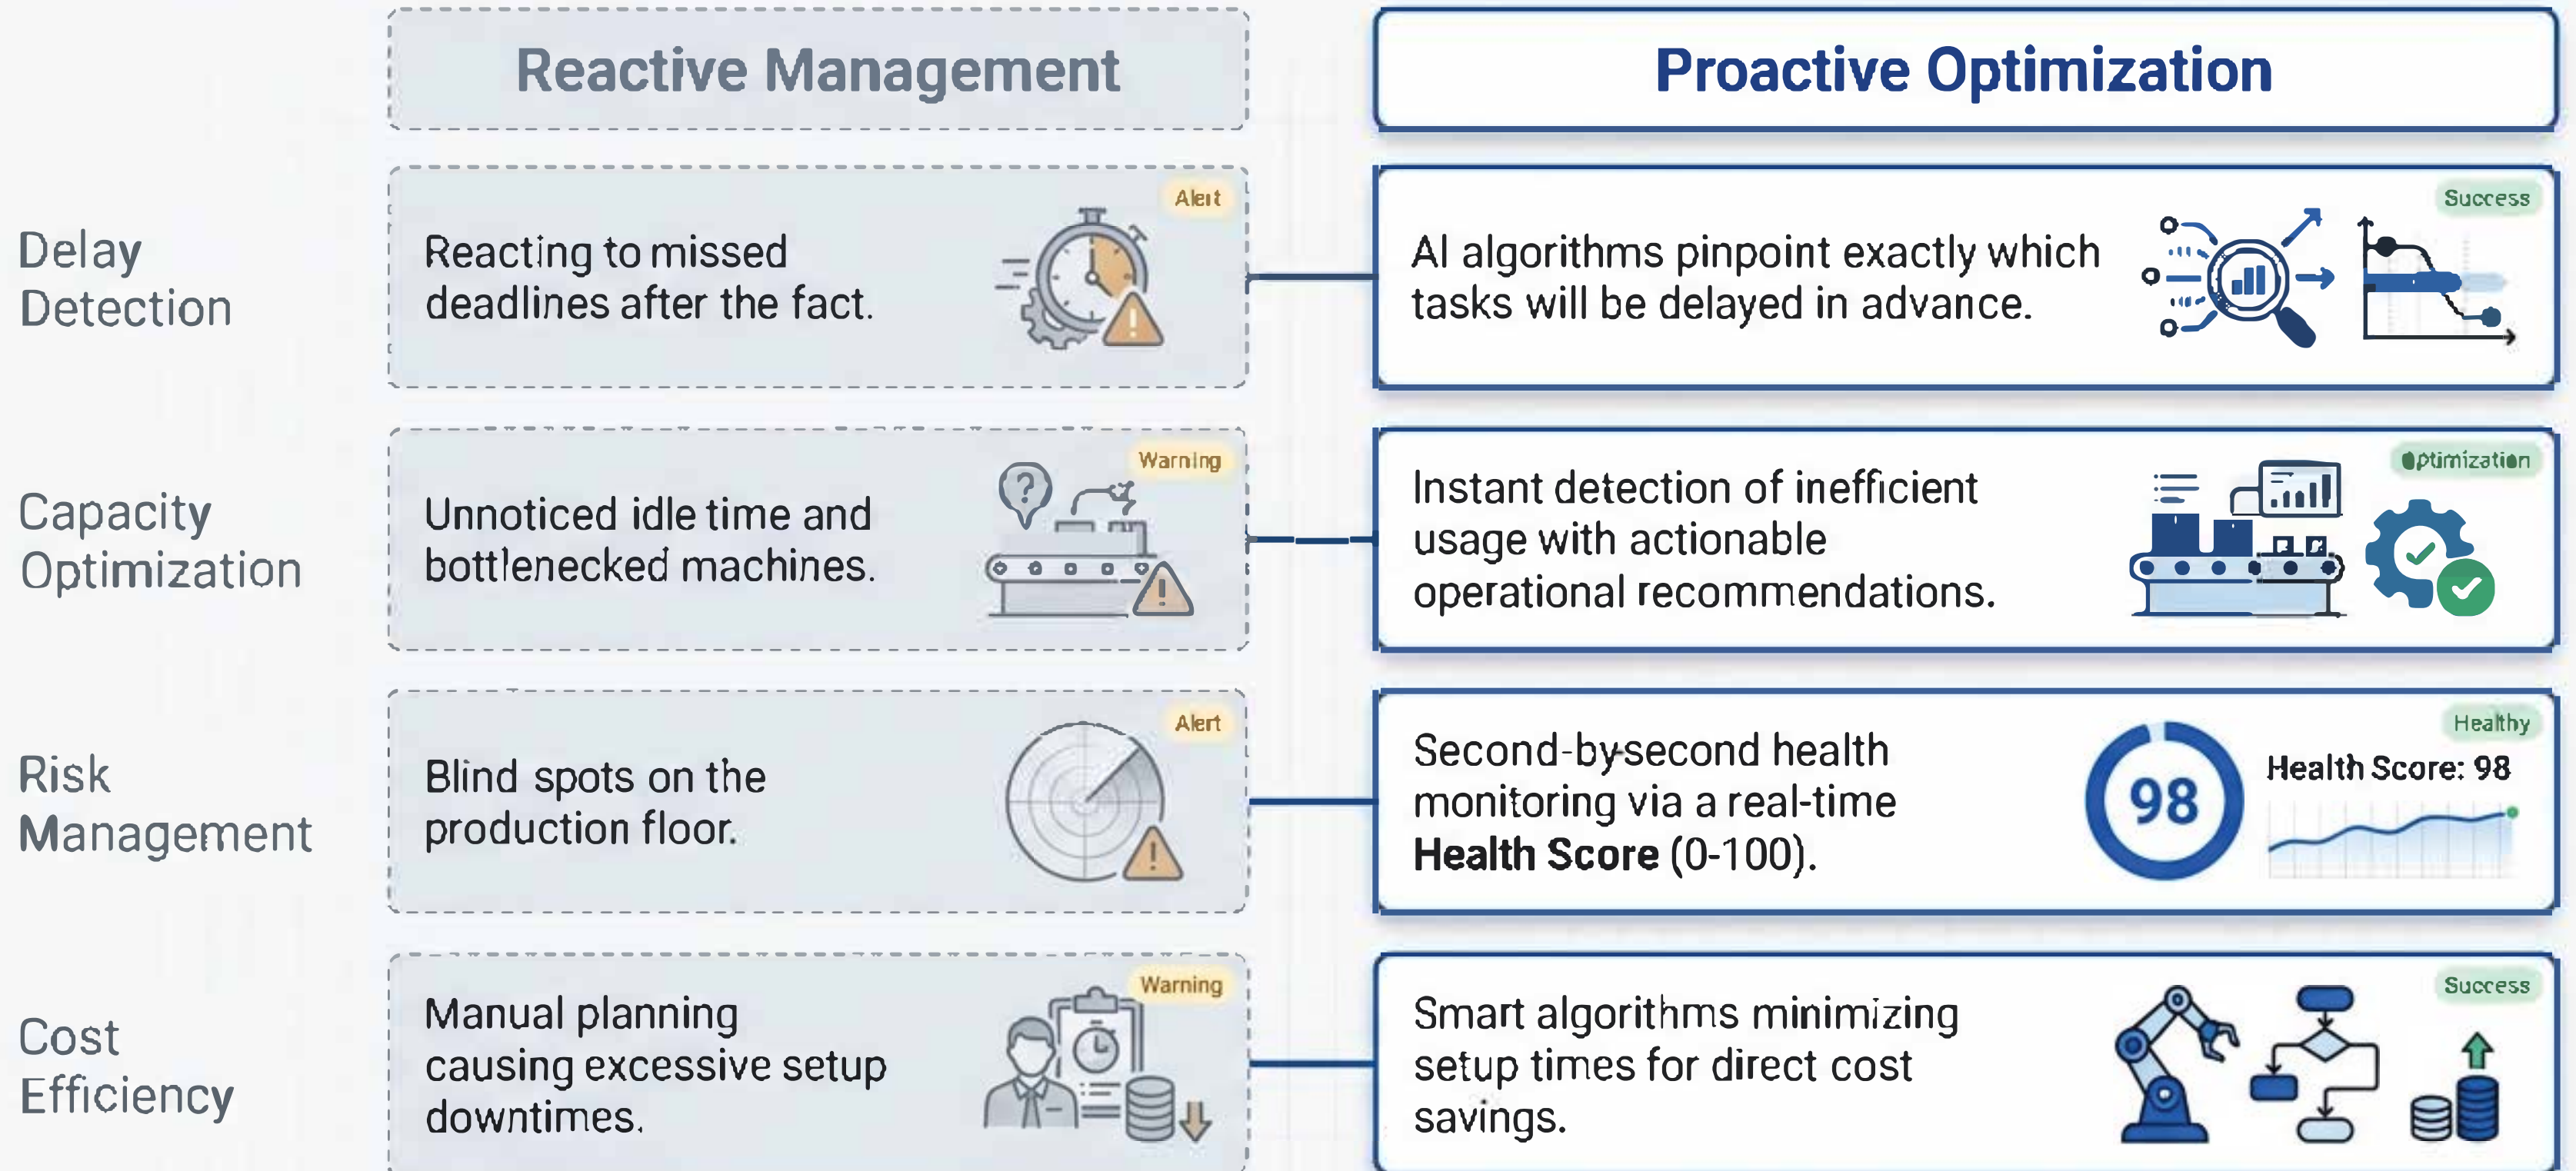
Reactive Management

Proactive Optimization

Delay Detection

Alert

Reacting to missed deadlines after the fact.

Success

AI algorithms pinpoint exactly which tasks will be delayed in advance.

Capacity Optimization

Warning

Unnoticed idle time and bottlenecked machines.

Optimization

Instant detection of inefficient usage with actionable operational recommendations.

Risk Management

Alert

Blind spots on the production floor.

Healthy

Second-by-second health monitoring via a real-time **Health Score** (0-100).

98

Health Score: 98

Cost Efficiency

Warning

Manual planning causing excessive setup downtimes.

Success

Smart algorithms minimizing setup times for direct cost savings.